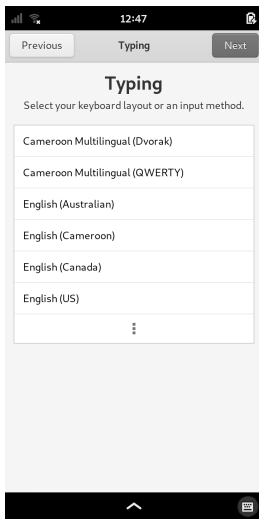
12:47

Previous

Typing

Next

Typing

Select your keyboard layout or an input method.

Cameroon Multilingual (Dvorak)

Cameroon Multilingual (QWERTY)

English (Australian)

English (Cameroon)

English (Canada)

English (US)

⋮